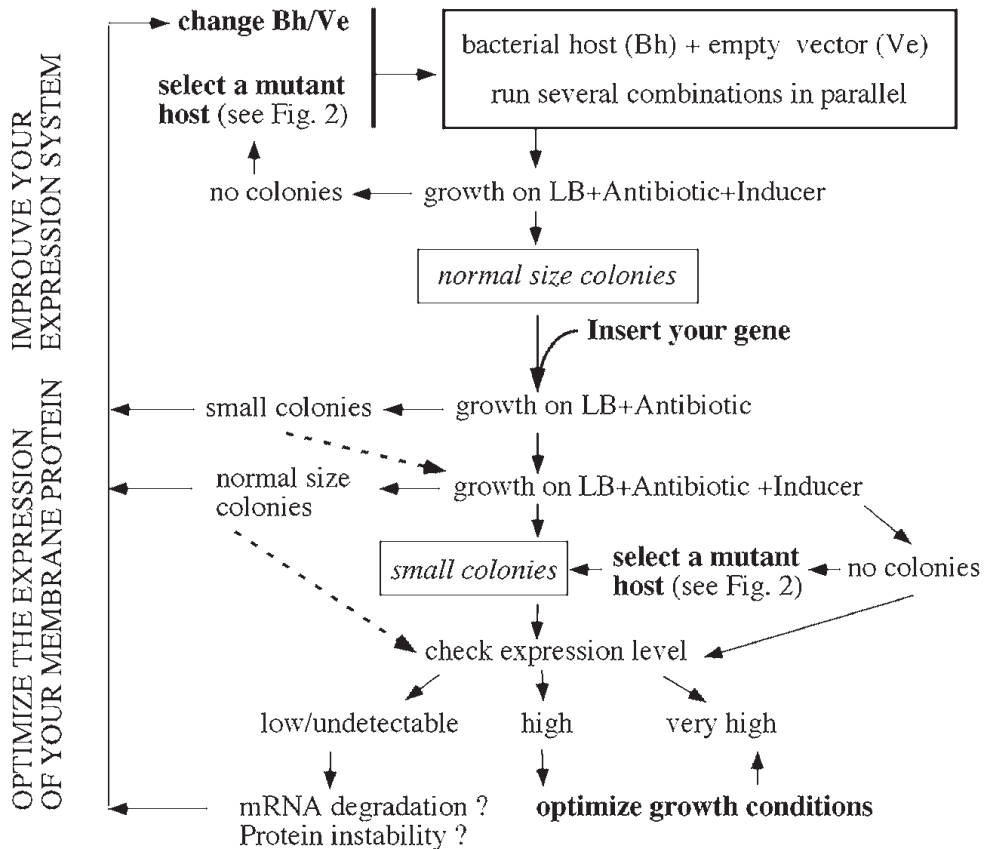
IMPROUVE YOUR EXPRESSION SYSTEM

OPTIMIZE THE EXPRESSION OF YOUR MEMBRANE PROTEIN

change Bh/Ve

select a mutant host (see Fig. 2)

bacterial host (Bh) + empty vector (Ve)
run several combinations in parallel

no colonies

growth on LB+Antibiotic+Inducer

normal size colonies

Insert your gene

small colonies

growth on LB+Antibiotic

normal size colonies

growth on LB+Antibiotic +Inducer

small colonies

select a mutant host (see Fig. 2)

no colonies

check expression level

low/undetectable

high

very high

mRNA degradation ?
Protein instability ?

optimize growth conditions